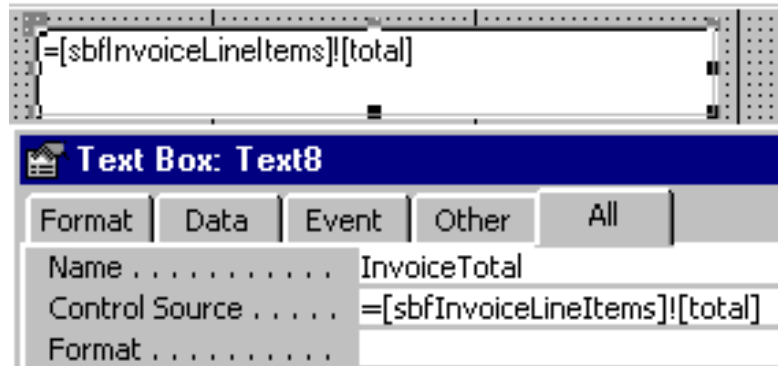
=[sbfInvoiceLineItems]![total]

Text Box: Text8

Format | Data | Event | Other | All

| | |
|---|---|
| Name . . . . . . . . . . . | InvoiceTotal |
| Control Source . . . . . | =[sbfInvoiceLineItems]![total] |
| Format . . . . . . . . . . | |